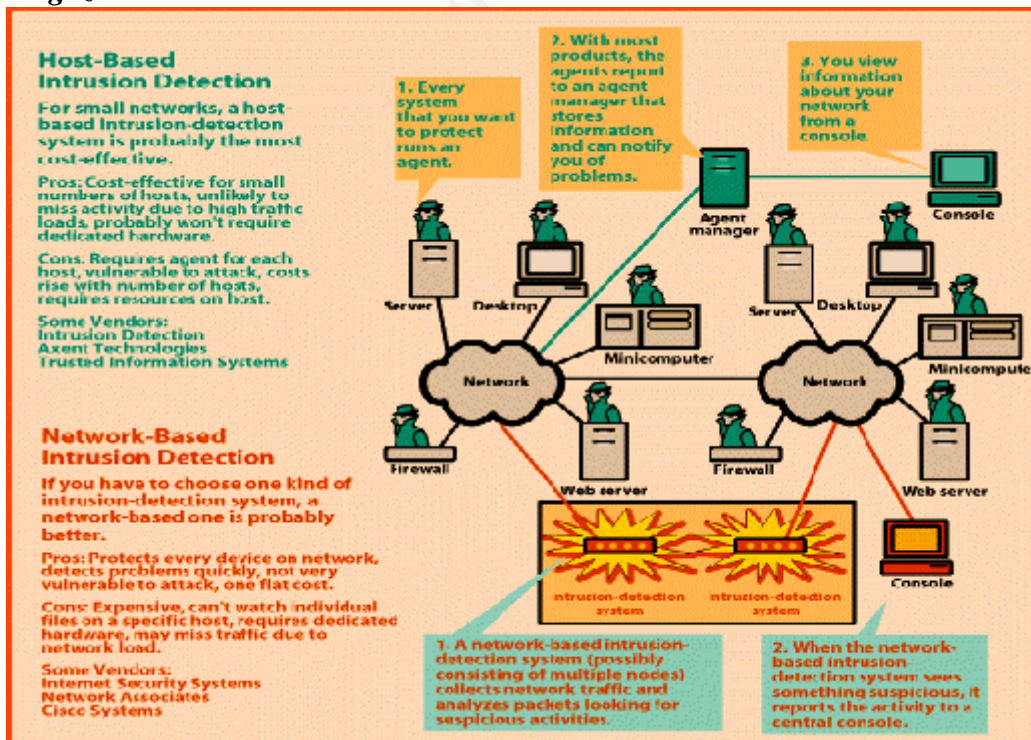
Host-Based Intrusion Detection

For small networks, a host-based intrusion-detection system is probably the most cost-effective.

Pros: Cost-effective for small numbers of hosts, unlikely to miss activity due to high traffic loads, probably won't require dedicated hardware.

Cons. Requires agent for each host, vulnerable to attack, costs rise with number of hosts, requires resources on host.

Some Vendors:
Intrusion Detection
Axent Technologies
Trusted Information Systems

Network-Based Intrusion Detection

If you have to choose one kind of intrusion-detection system, a network-based one is probably better.

Pros: Protects every device on network, detects problems quickly, not very vulnerable to attack, one flat cost.

Cons: Expensive, can't watch individual files on a specific host, requires dedicated hardware, may miss traffic due to network load.

Some Vendors:
Internet Security Systems
Network Associates
Cisco Systems

1. Every system that you want to protect runs an agent.

2. With most products, the agents report to an agent manager that stores information and can notify you of problems.

3. You view information about your network from a console.

Agent manager

Console

Server

Desktop

Minicomputer

Network

Server

Desktop

Minicompute

Network

Firewall

Web server

Firewall

Web server

intrusion-detection system

intrusion-detection system

Console

1. A network-based intrusion-detection system (possibly consisting of multiple nodes) collects network traffic and analyzes packets looking for suspicious activities.

2. When the network-based intrusion-detection system sees something suspicious, it reports the activity to a central console.